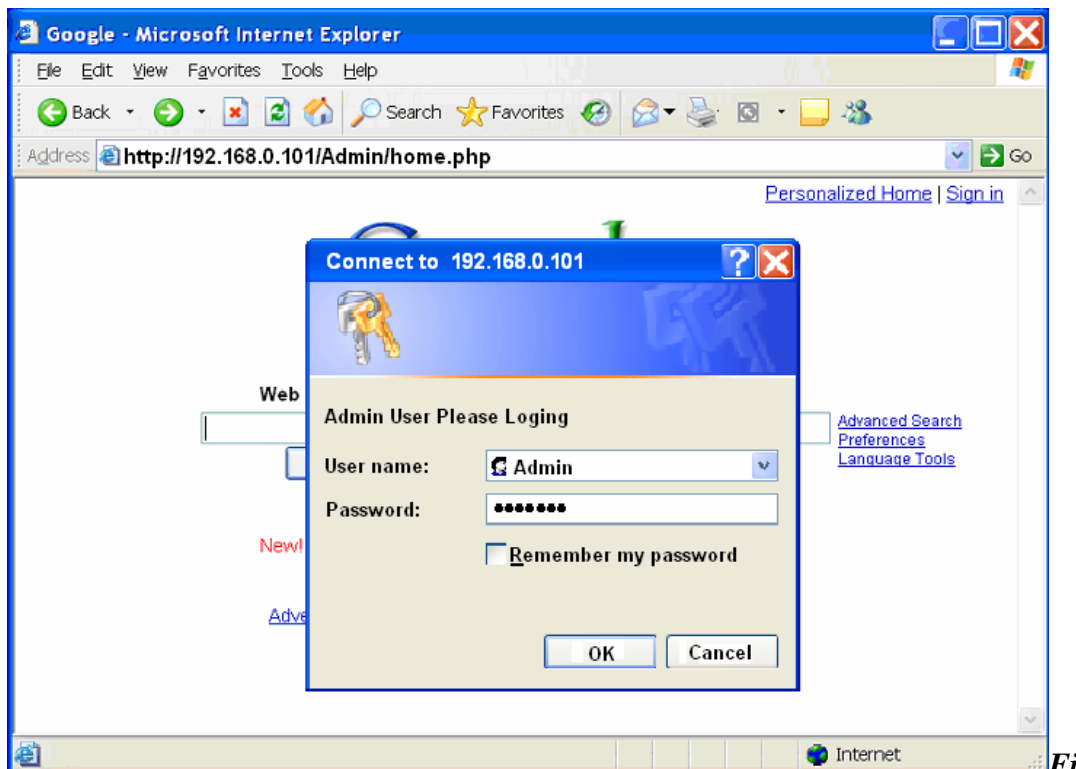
Google - Microsoft Internet Explorer

File Edit View Favorites Tools Help

Back Search Favorites

Address http://192.168.0.101/Admin/home.php Go

Personalized Home | Sign in

Web

Advanced Search
Preferences
Language Tools

New!

Adve

Connect to 192.168.0.101

Admin User Please Loging

User name: Admin

Password: •••••••

Remember my password

OK Cancel

Internet

Fi